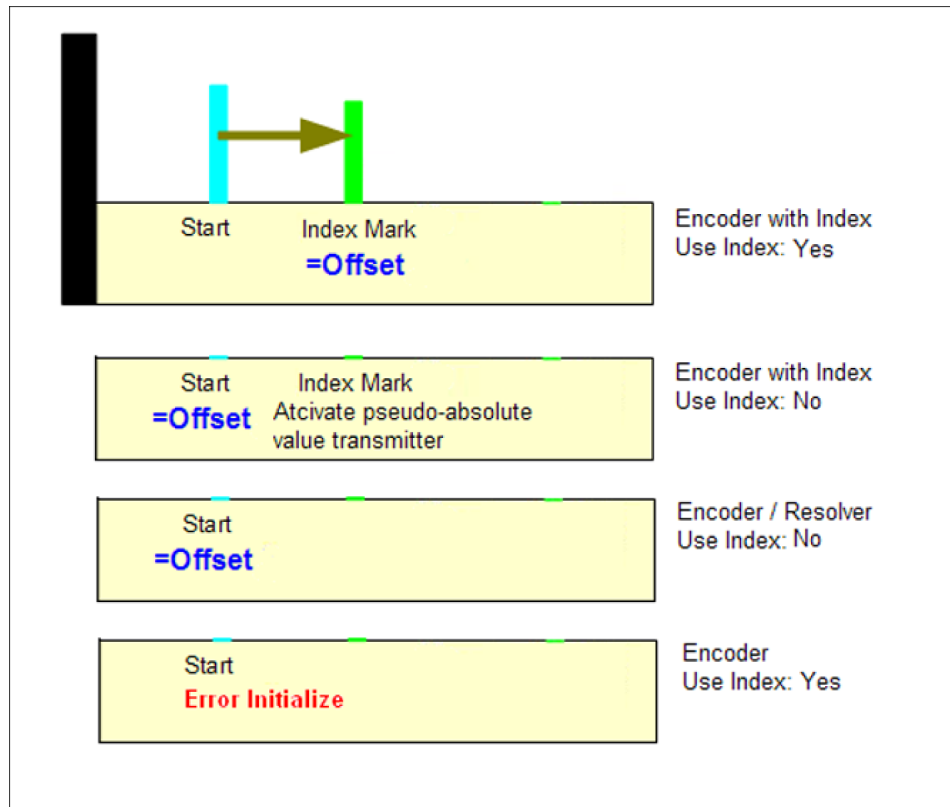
Start

Index Mark

=Offset

Encoder with Index
Use Index: Yes

Start

Index Mark

=Offset

Atcivate pseudo-absolute value transmitter

Encoder with Index
Use Index: No

Start

=Offset

Encoder / Resolver
Use Index: No

Start

Error Initialize

Encoder
Use Index: Yes